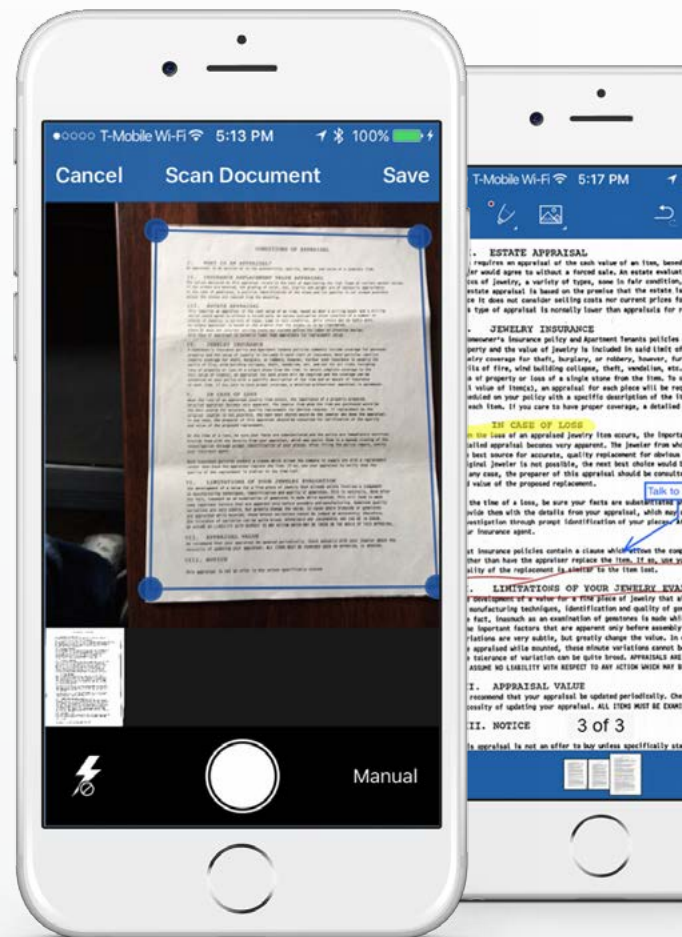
●○○○○ T-Mobile Wi-Fi 5:13 PM 100%

Cancel Scan Document Save

CONDITIONS OF APPRAISAL

Manual

T-Mobile Wi-Fi 5:17 PM

. ESTATE APPRAISAL

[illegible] requires an appraisal of the cash value of an item, based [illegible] buyer would agree to without a forced sale. An estate evaluat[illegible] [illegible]s of jewelry, a variety of types, some in fair condition, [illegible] estate appraisal is based on the premise that the estate i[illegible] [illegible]e it does not consider selling costs nor current prices fo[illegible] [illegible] type of appraisal is normally lower than appraisals for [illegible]

. JEWELRY INSURANCE

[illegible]

IN CASE OF LOSS

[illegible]

Talk to

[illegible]

. LIMITATIONS OF YOUR JEWELRY EVA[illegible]

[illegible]

I. APPRAISAL VALUE

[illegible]

II. NOTICE

3 of 3

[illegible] appraisal is not an offer to buy unless specifically st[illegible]